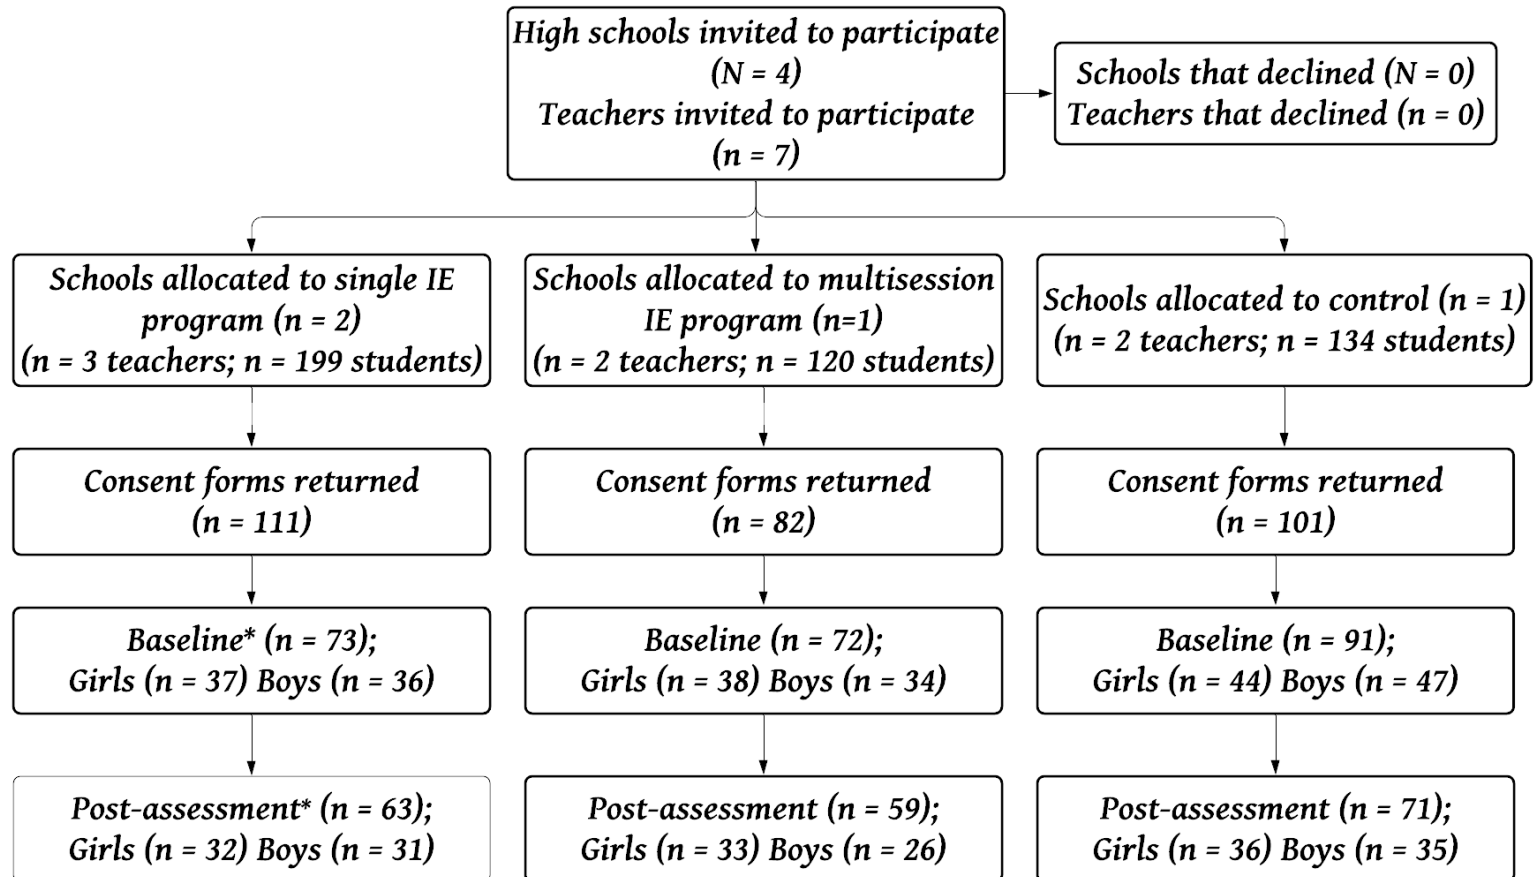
High schools invited to participate (N = 4)
Teachers invited to participate (n = 7)

Schools that declined (N = 0)
Teachers that declined (n = 0)

Schools allocated to single IE program (n = 2)
(n = 3 teachers; n = 199 students)

Schools allocated to multisession IE program (n=1)
(n = 2 teachers; n = 120 students)

Schools allocated to control (n = 1)
(n = 2 teachers; n = 134 students)

Consent forms returned (n = 111)

Consent forms returned (n = 82)

Consent forms returned (n = 101)

Baseline* (n = 73);
Girls (n = 37) Boys (n = 36)

Baseline (n = 72);
Girls (n = 38) Boys (n = 34)

Baseline (n = 91);
Girls (n = 44) Boys (n = 47)

Post-assessment* (n = 63);
Girls (n = 32) Boys (n = 31)

Post-assessment (n = 59);
Girls (n = 33) Boys (n = 26)

Post-assessment (n = 71);
Girls (n = 36) Boys (n = 35)